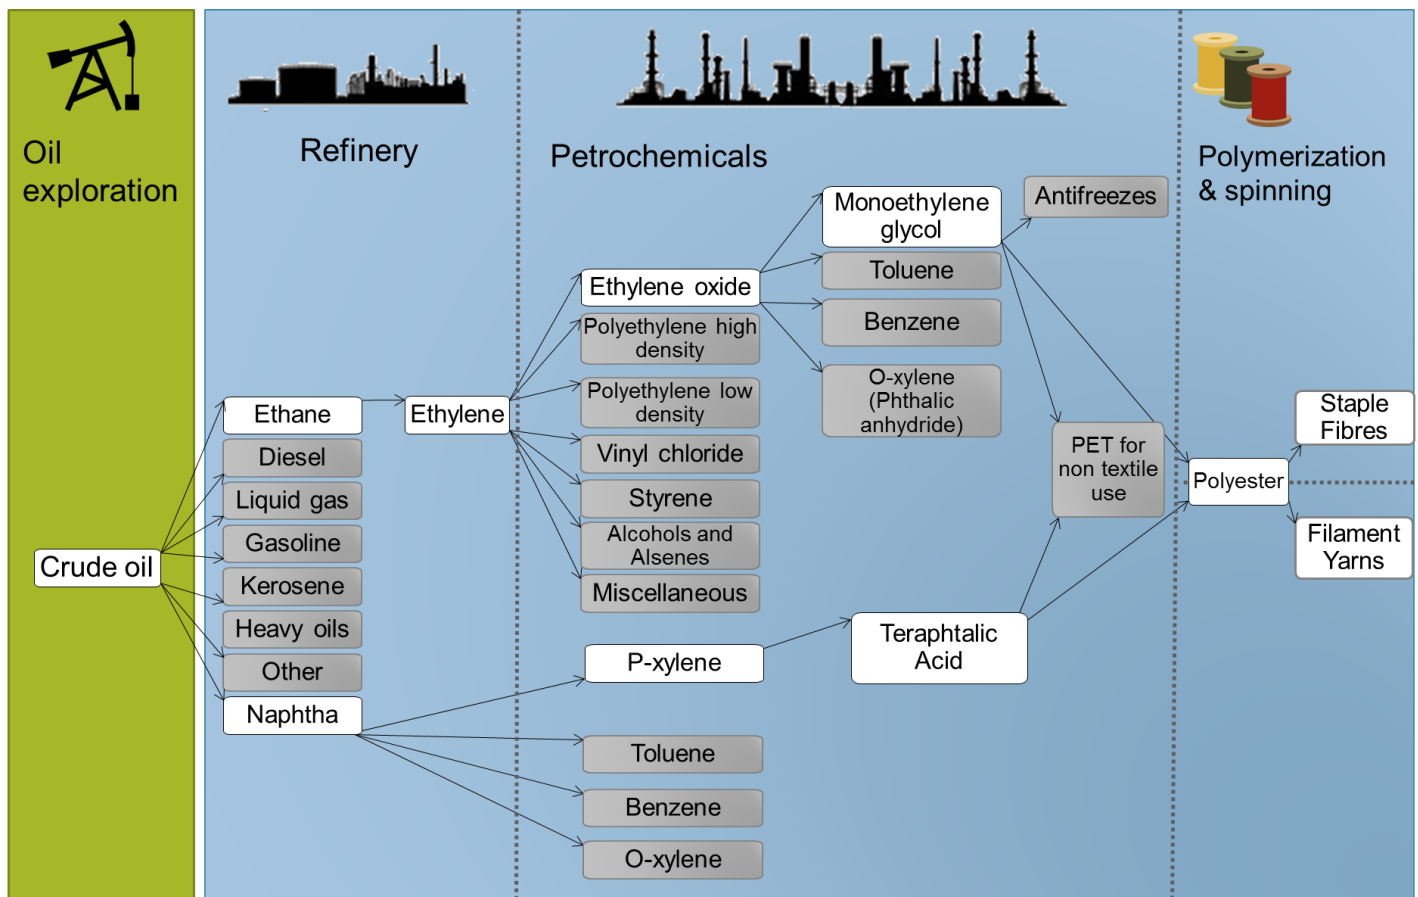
Oil exploration

Refinery

Petrochemicals

Polymerization & spinning

Crude oil

Ethane

Diesel

Liquid gas

Gasoline

Kerosene

Heavy oils

Other

Naphtha

Ethylene

Ethylene oxide

Polyethylene high density

Polyethylene low density

Vinyl chloride

Styrene

Alcohols and Alsenes

Miscellaneous

P-xylene

Toluene

Benzene

O-xylene

Monoethylene glycol

Toluene

Benzene

O-xylene (Phthalic anhydride)

Antifreezes

PET for non textile use

Teraphtalic Acid

Polyester

Staple Fibres

Filament Yarns